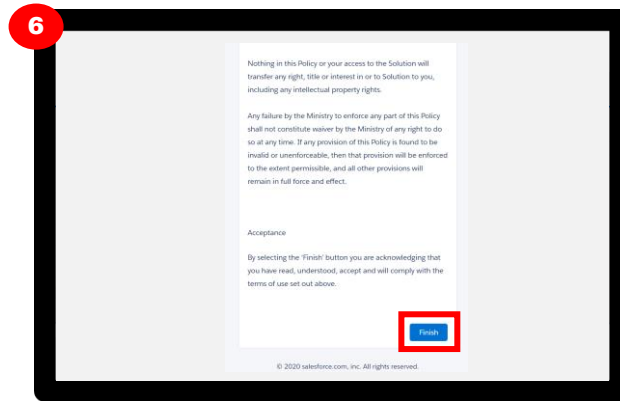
6

Nothing in this Policy or your access to the Solution will transfer any right, title or interest in or to Solution to you, including any intellectual property rights.

Any failure by the Ministry to enforce any part of this Policy shall not constitute waiver by the Ministry of any right to do so at any time. If any provision of this Policy is found to be invalid or unenforceable, then that provision will be enforced to the extent permissible, and all other provisions will remain in full force and effect.

Acceptance

By selecting the 'Finish' button you are acknowledging that you have read, understood, accept and will comply with the terms of use set out above.

Finish

© 2020 salesforce.com, inc. All rights reserved.